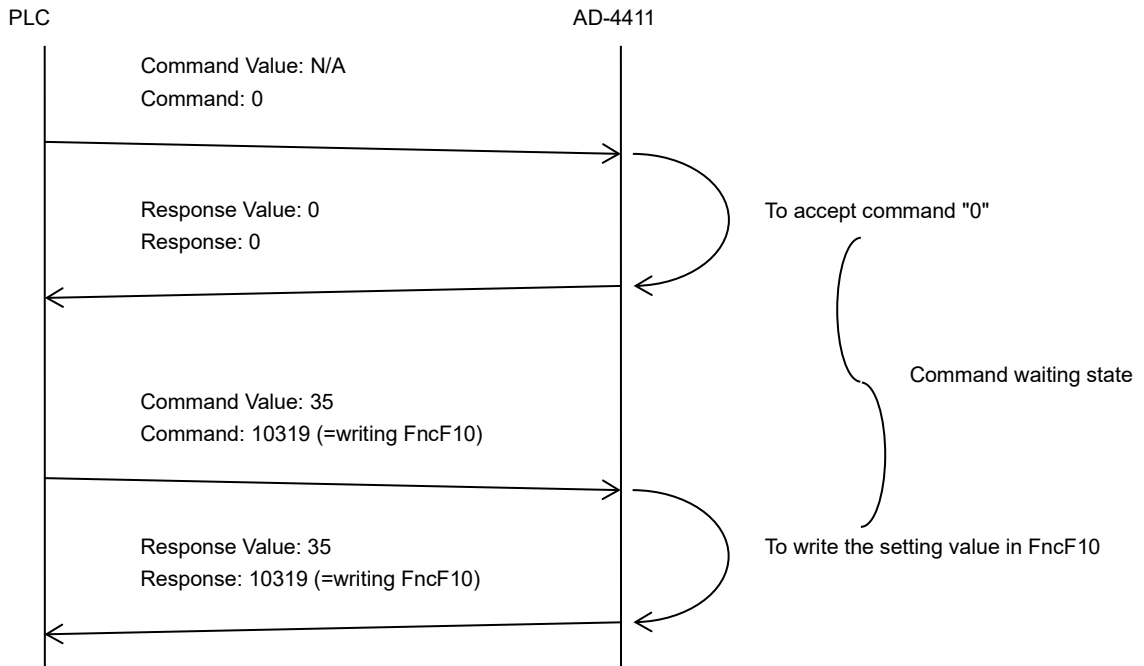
PLC

AD-4411

Command Value: N/A
Command: 0

Response Value: 0
Response: 0

To accept command "0"

Command waiting state

Command Value: 35
Command: 10319 (=writing FncF10)

Response Value: 35
Response: 10319 (=writing FncF10)

To write the setting value in FncF10